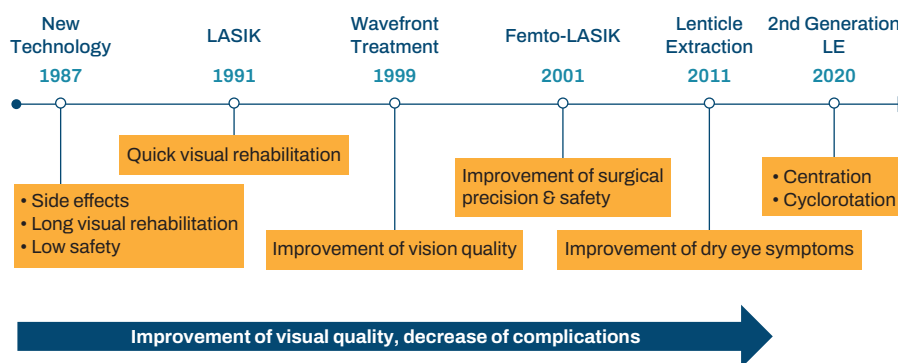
New Technology
1987

LASIK
1991

Wavefront Treatment
1999

Femto-LASIK
2001

Lenticle Extraction
2011

2nd Generation LE
2020

• Side effects
• Long visual rehabilitation
• Low safety

Quick visual rehabilitation

Improvement of vision quality

Improvement of surgical precision & safety

Improvement of dry eye symptoms

• Centration
• Cyclorotation

Improvement of visual quality, decrease of complications